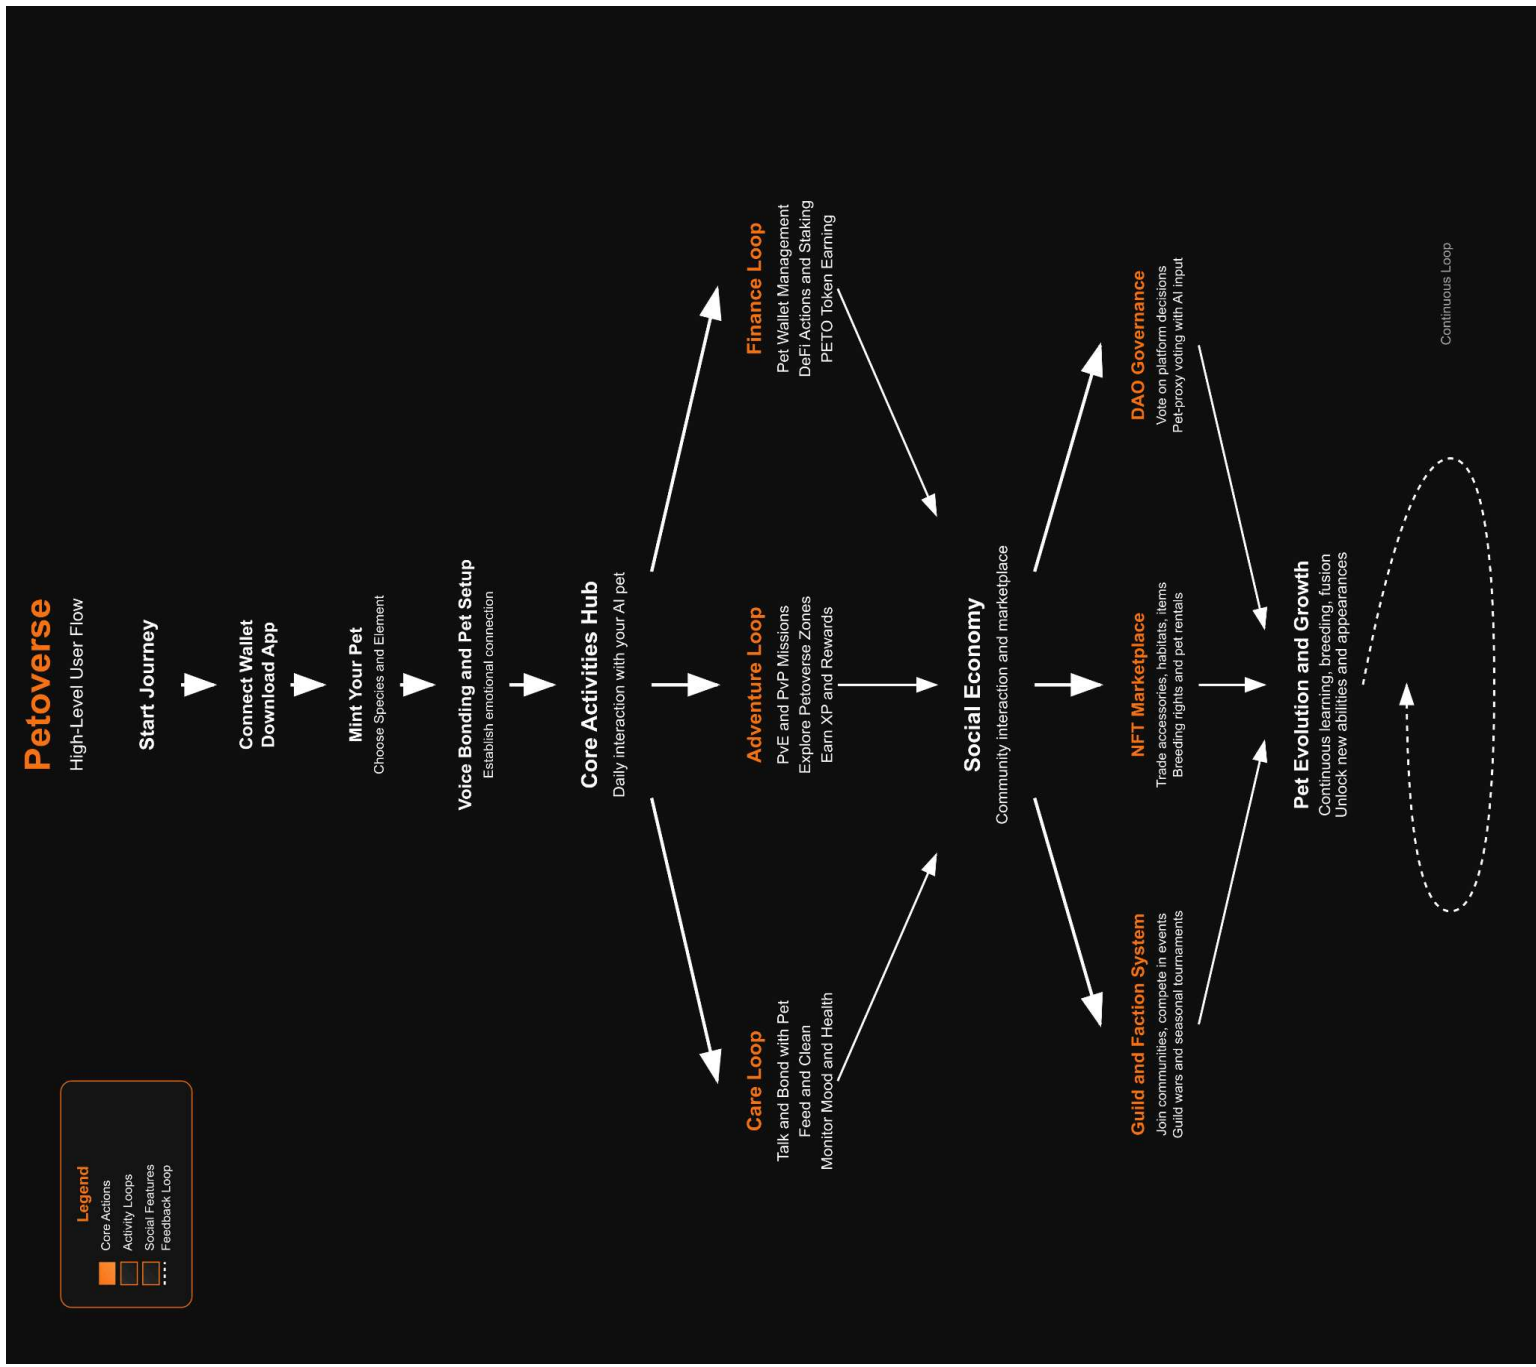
Petoverse
High-Level User Flow

Start Journey

Connect Wallet
Download App

Mint Your Pet
Choose Species and Element

Voice Bonding and Pet Setup
Establish emotional connection

Core Activities Hub
Daily interaction with your AI pet

Finance Loop
Pet Wallet Management
DeFi Actions and Staking
PETO Token Earning

Adventure Loop
PvE and PvP Missions
Explore Petoverse Zones
Earn XP and Rewards

Care Loop
Talk and Bond with Pet
Feed and Clean
Monitor Mood and Health

Social Economy
Community interaction and marketplace

DAO Governance
Vote on platform decisions
Pet-proxy voting with AI input

NFT Marketplace
Trade accessories, habitats, items
Breeding rights and pet rentals

Guild and Faction System
Join communities, compete in events
Guild wars and seasonal tournaments

Pet Evolution and Growth
Continuous learning, breeding, fusion
Unlock new abilities and appearances

Continuous Loop

Legend
Core Actions
Activity Loops
Social Features
Feedback Loop